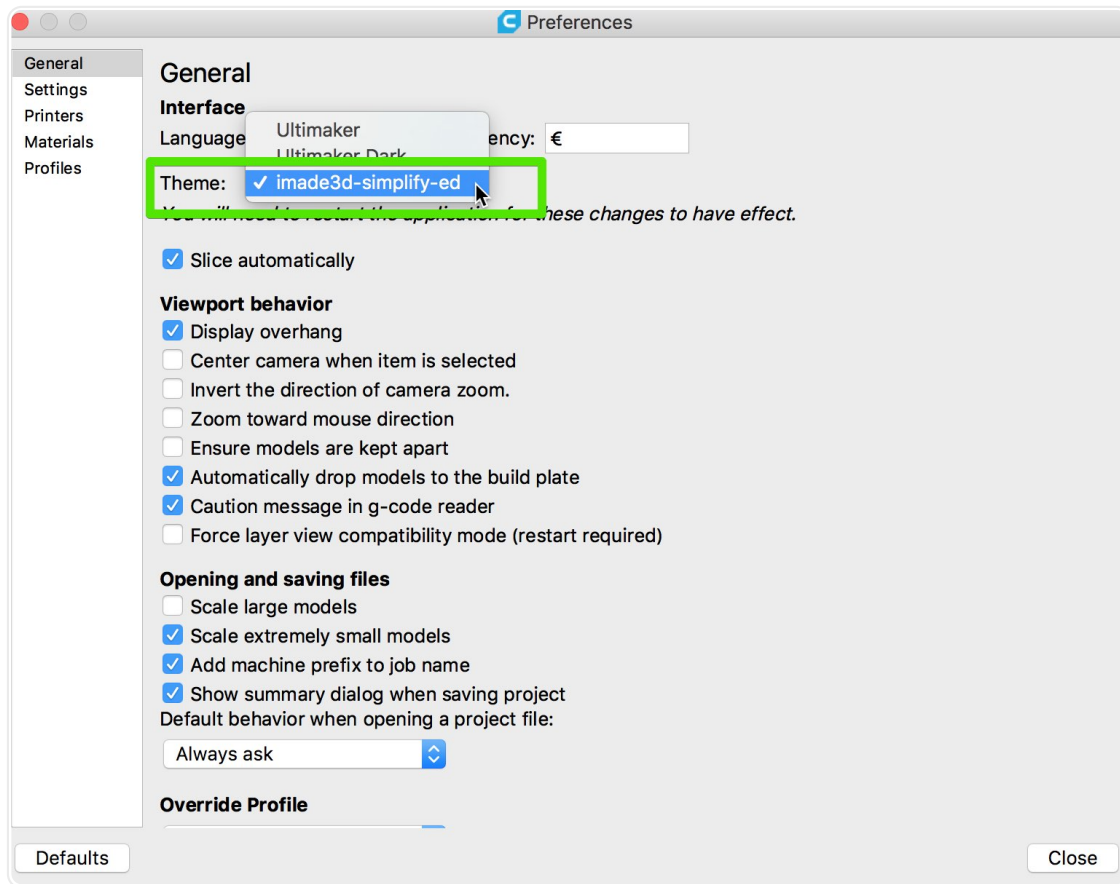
Preferences

General
Settings
Printers
Materials
Profiles

General

Interface

Language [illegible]

Ultimaker
Ultimaker Dark
✓ imade3d-simplify-ed

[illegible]ency: €

Theme:

You will need to restart the application for these changes to have effect.

Slice automatically

Viewport behavior
Display overhang
Center camera when item is selected
Invert the direction of camera zoom.
Zoom toward mouse direction
Ensure models are kept apart
Automatically drop models to the build plate
Caution message in g-code reader
Force layer view compatibility mode (restart required)

Opening and saving files
Scale large models
Scale extremely small models
Add machine prefix to job name
Show summary dialog when saving project
Default behavior when opening a project file:
Always ask

Override Profile

Defaults

Close